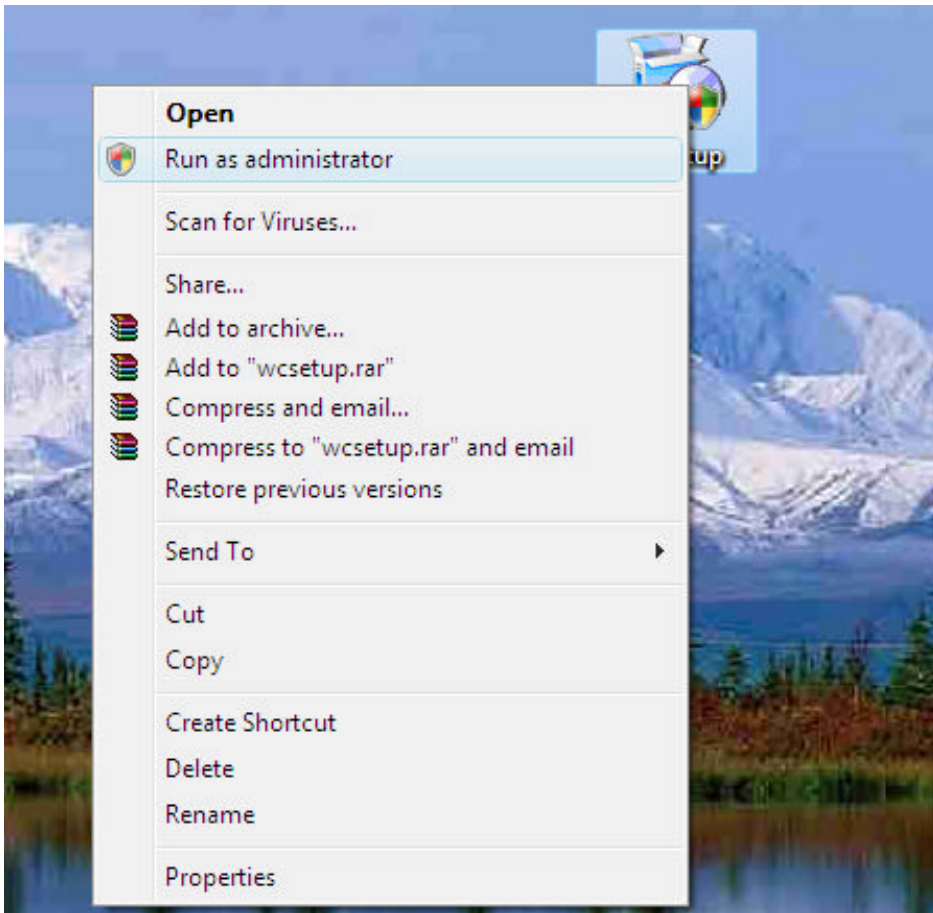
tup

Open
Run as administrator

Scan for Viruses...

Share...
Add to archive...
Add to "wcsetup.rar"
Compress and email...
Compress to "wcsetup.rar" and email
Restore previous versions

Send To

Cut
Copy

Create Shortcut
Delete
Rename

Properties